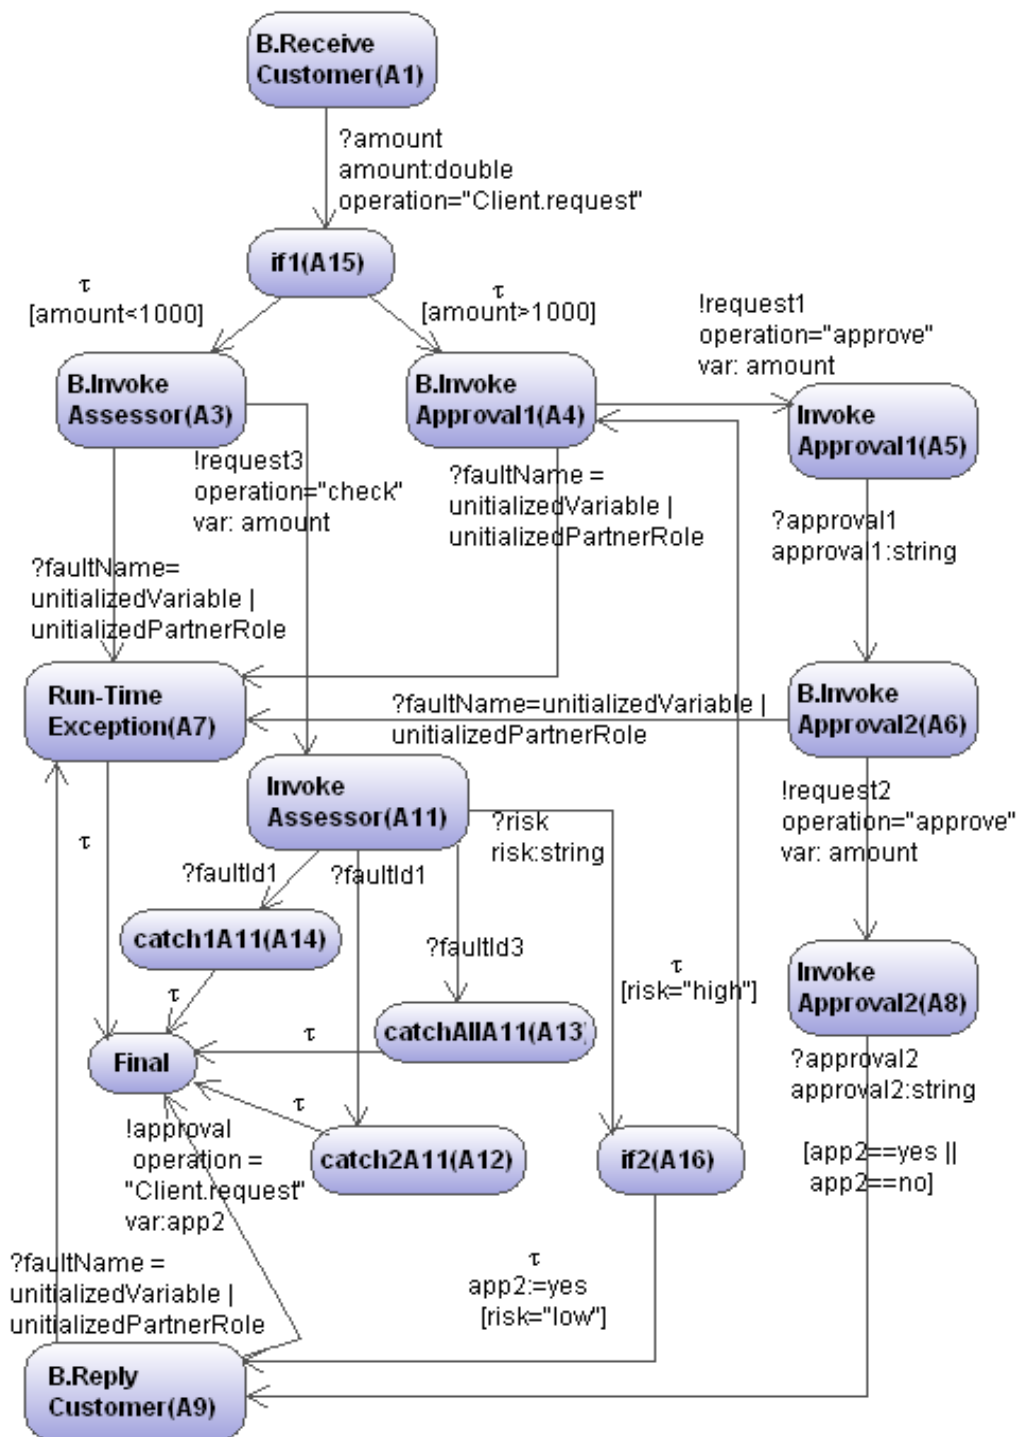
B.Receive Customer(A1)

?amount
amount:double
operation="Client.request"

if1(A15)

$\tau$
[amount<1000]

$\tau$
[amount>1000]

!request1
operation="approve"
var: amount

B.Invoke Assessor(A3)

B.Invoke Approval1(A4)

Invoke Approval1(A5)

!request3
operation="check"
var: amount

?faultName =
unitializedVariable |
unitializedPartnerRole

?approval1
approval1:string

?faultName=
unitializedVariable |
unitializedPartnerRole

Run-Time Exception(A7)

?faultName=unitializedVariable |
unitializedPartnerRole

B.Invoke Approval2(A6)

Invoke Assessor(A11)

$\tau$

?risk
risk:string

!request2
operation="approve"
var: amount

?faultId1

?faultId1

catch1A11(A14)

?faultId3

$\tau$
[risk="high"]

Invoke Approval2(A8)

$\tau$

catchAllA11(A13)

$\tau$

Final

?approval2
approval2:string

$\tau$

!approval
operation =
"Client.request"
var:app2

catch2A11(A12)

if2(A16)

[app2==yes ||
app2==no]

?faultName =
unitializedVariable |
unitializedPartnerRole

$\tau$
app2:=yes
[risk="low"]

B.Reply Customer(A9)